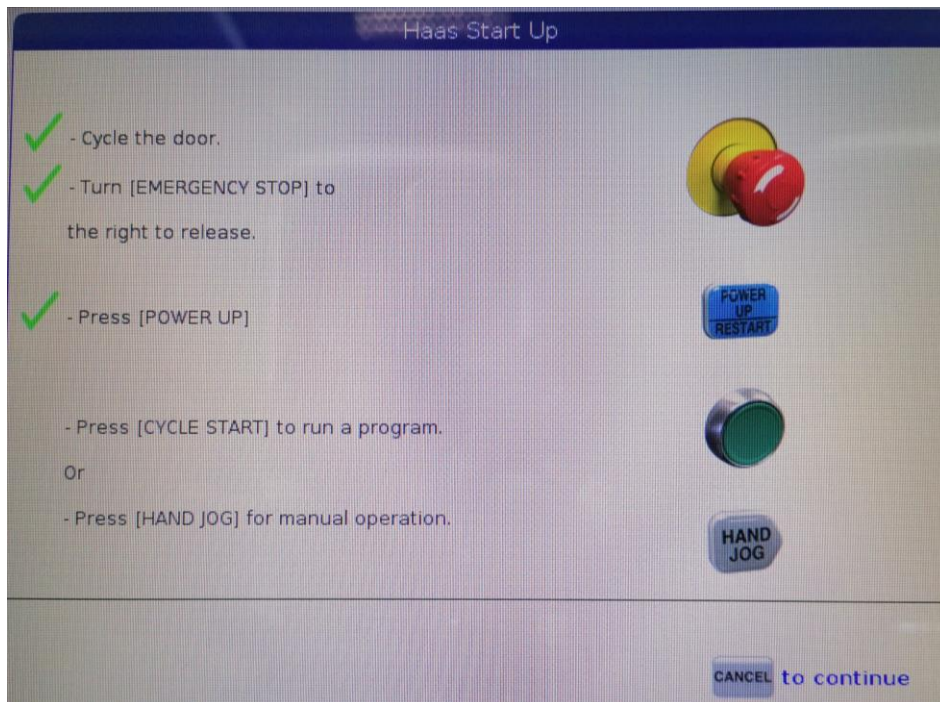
Haas Start Up

- Cycle the door.

- Turn [EMERGENCY STOP] to the right to release.

- Press [POWER UP]

POWER UP RESTART

- Press [CYCLE START] to run a program.

Or

- Press [HAND JOG] for manual operation.

HAND JOG

CANCEL to continue